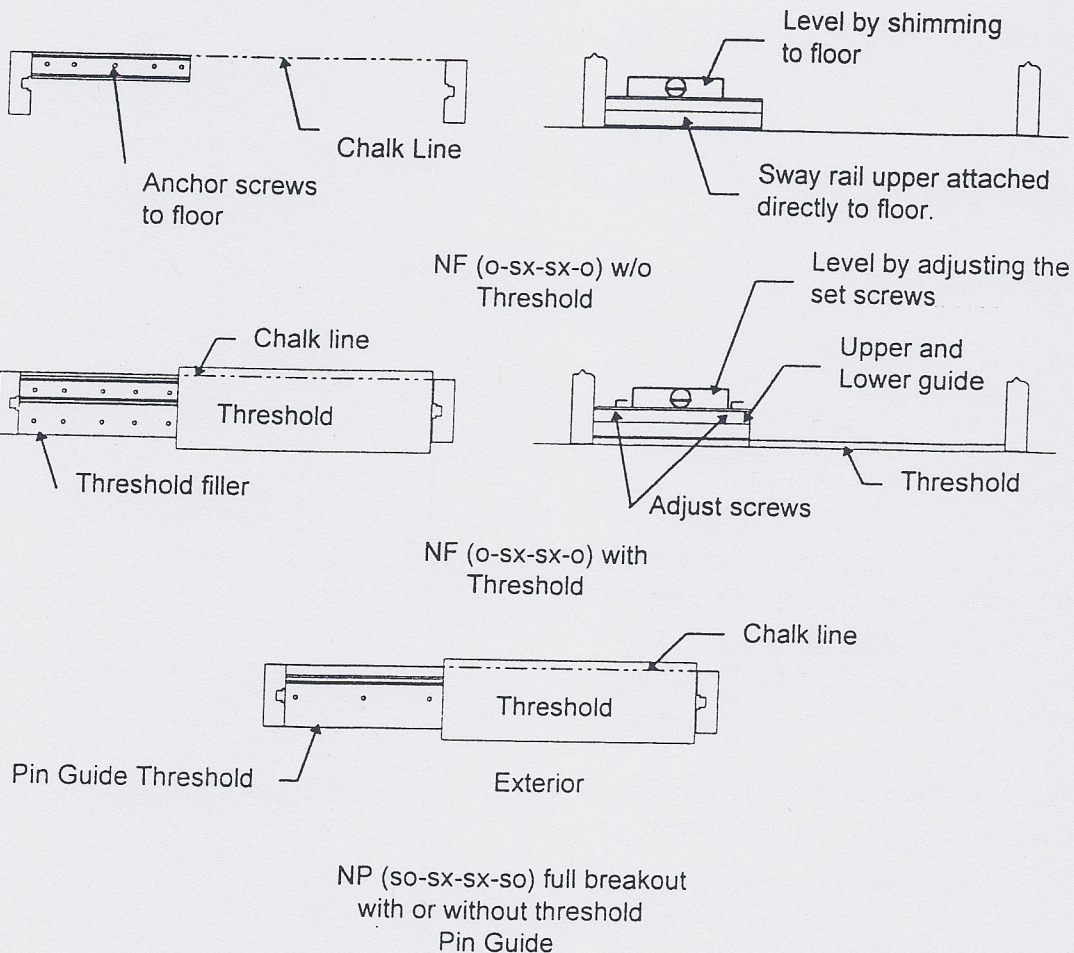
Level by shimming to floor

Chalk Line

Anchor screws to floor

Sway rail upper attached directly to floor.

NF (o-sx-sx-o) w/o Threshold

Level by adjusting the set screws

Chalk line

Upper and Lower guide

Threshold

Threshold filler

Threshold

Adjust screws

NF (o-sx-sx-o) with Threshold

Chalk line

Threshold

Pin Guide Threshold

Exterior

NP (so-sx-sx-so) full breakout with or without threshold Pin Guide